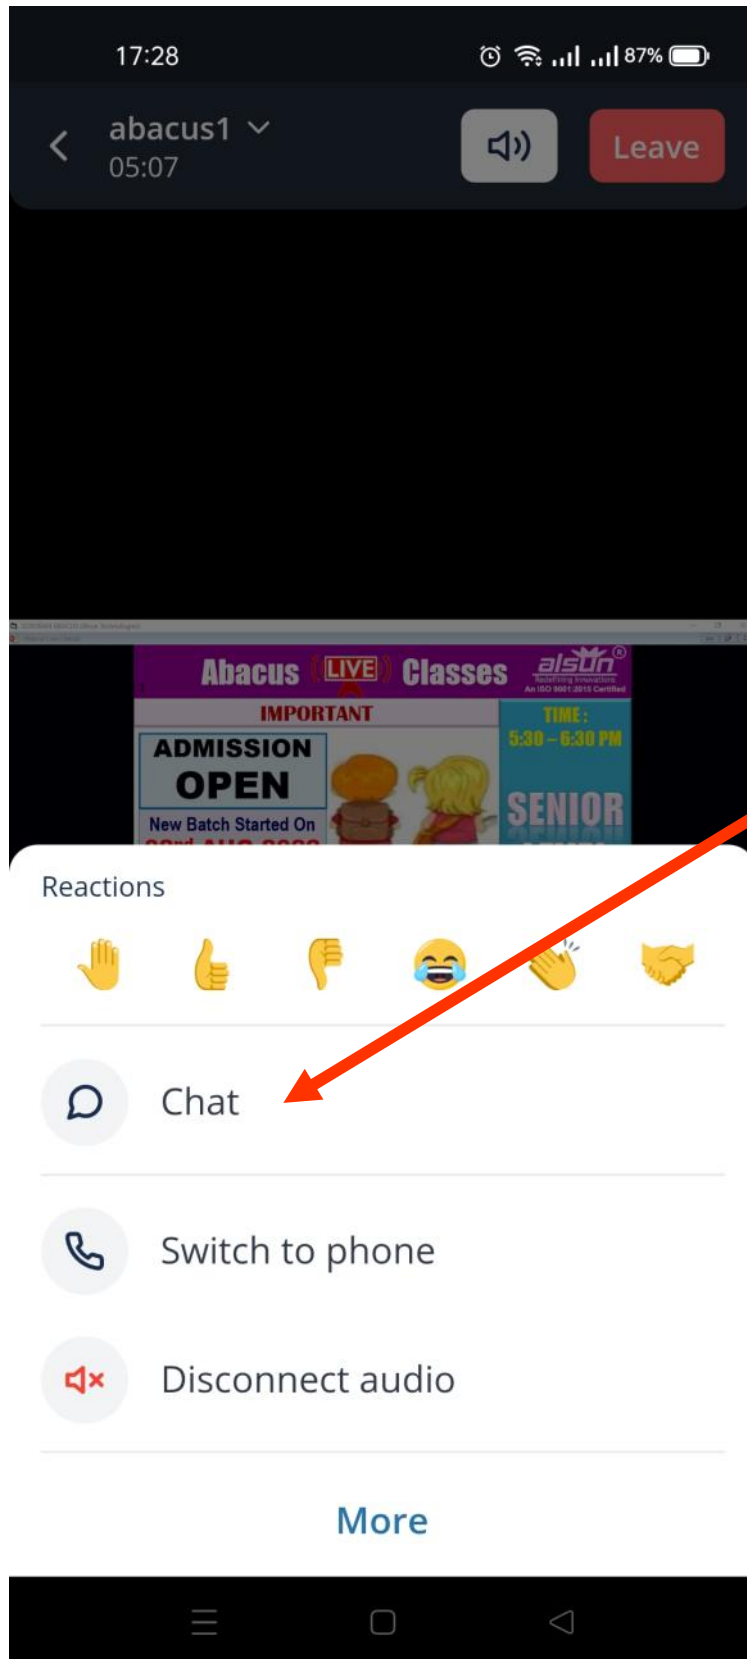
17:28

87%

abacus1
05:07

Leave

Abacus LIVE Classes

alston
Redefining Innovations
An ISO 9001:2015 Certified

IMPORTANT

ADMISSION OPEN

New Batch Started On
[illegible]

TIME:
5:30 – 6:30 PM

SENIOR

Reactions

Chat

Switch to phone

Disconnect audio

More